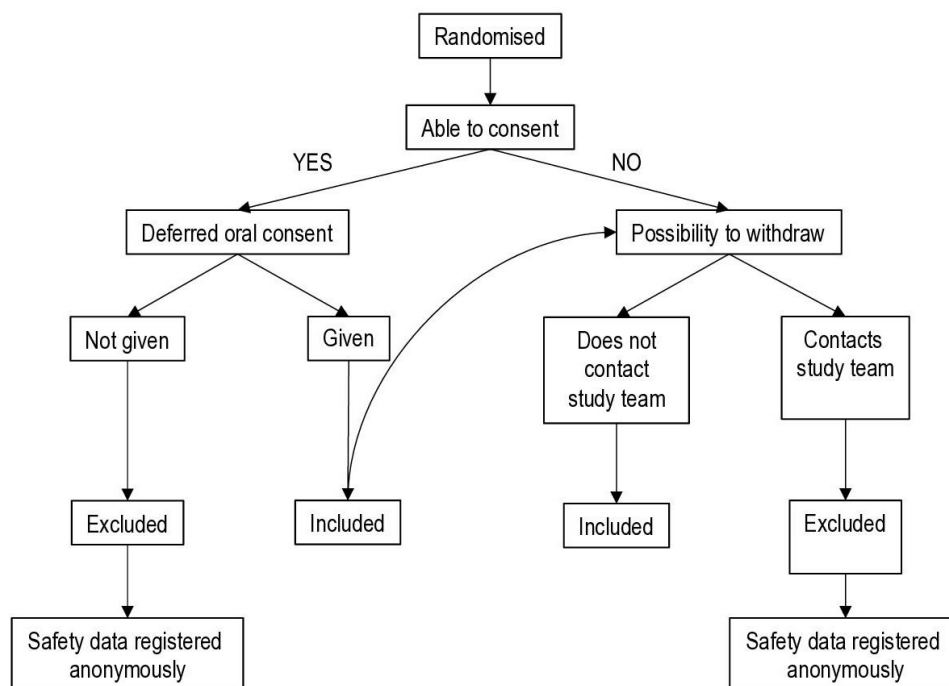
Randomised

Able to consent

YES

NO

Deferred oral consent

Possibility to withdraw

Not given

Given

Does not contact study team

Contacts study team

Excluded

Included

Included

Excluded

Safety data registered anonymously

Safety data registered anonymously